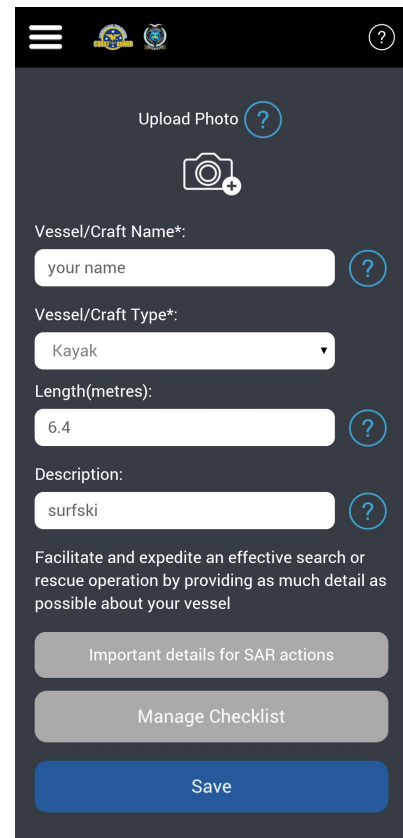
?

Upload Photo ?

Vessel/Craft Name*:

your name

?

Vessel/Craft Type*:

Kayak

Length(metres):

6.4

?

Description:

surfski

?

Facilitate and expedite an effective search or rescue operation by providing as much detail as possible about your vessel

Important details for SAR actions

Manage Checklist

Save